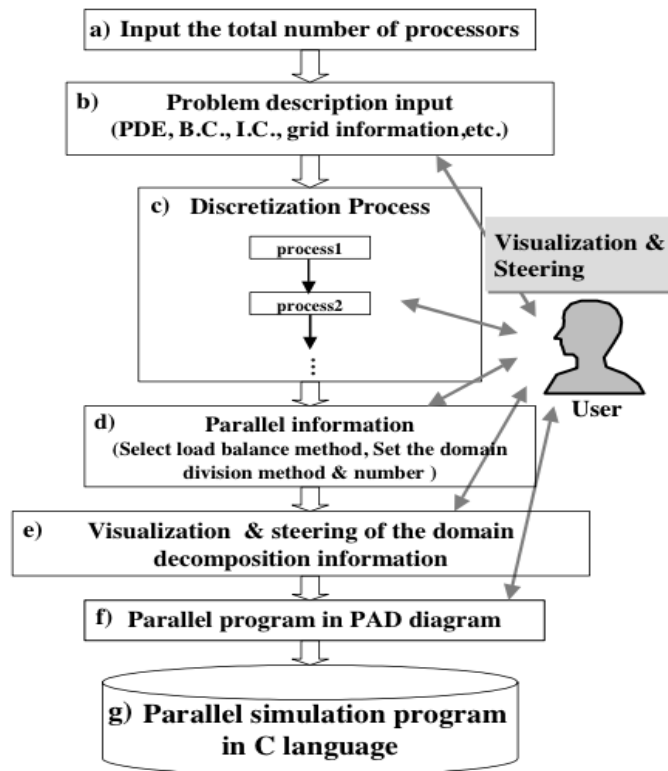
a) Input the total number of processors

b) Problem description input
(PDE, B.C., I.C., grid information,etc.)

c) Discretization Process

process1

process2

⋮

Visualization & Steering

User

d) Parallel information
(Select load balance method, Set the domain division method & number )

e) Visualization & steering of the domain decomposition information

f) Parallel program in PAD diagram

g) Parallel simulation program in C language